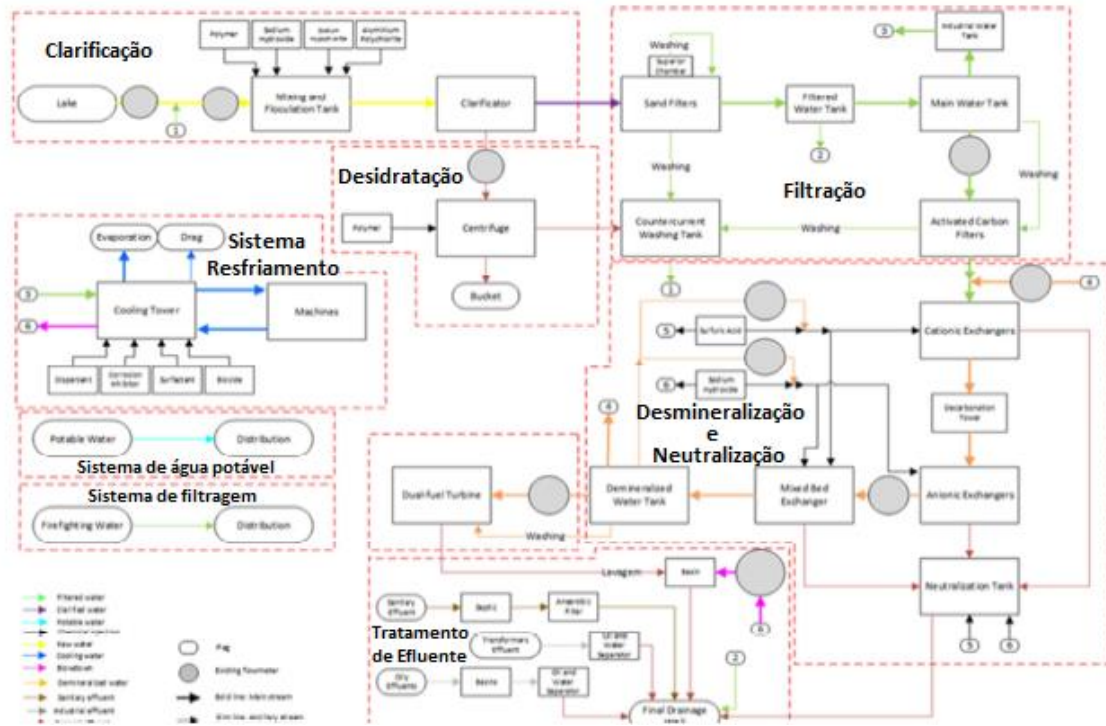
Clarificação

Polymer | Sodium hydroxide | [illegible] | Aluminium Polychloride

Lake | Mixing and Flocculation Tank | Clarificator

1

Washing

Superior chamber

Sand Filters | Filtered Water Tank | Main Water Tank | Industrial Water Tank

3

2

Washing

Washing

Desidratação

Polymer | Centrifuge | Bucket

Filtração

Countercurrent Washing Tank | Washing | Activated Carbon Filters

Sistema Resfriamento

Evaporation | Drag

3

6

Cooling Tower | Machines

Dispersant | Corrosion Inhibitor | Surfactant | Biocide

1

5 | Sulfuric Acid

6 | Sodium Hydroxide

6

Cationic Exchangers

Decarbonation Tower

4

Desmineralização e Neutralização

Potable Water | Distribution

Sistema de água potável

Sistema de filtragem

Firefighting Water | Distribution

Dual-fuel Turbine | Washing | Demineralized Water Tank | Mixed Bed Exchanger | Anionic Exchangers

Lavagem | Basin

Sanitary Effluent | Septic | Anaerobic Filter

Tratamento de Efluente

Transformers Effluent | Oil and Water Separator

Oily Effluents | Basin | Oil and Water Separator

6

2

Final Drainage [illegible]

Neutralization Tank

5 | 6

Filtered water
Clarified water
Potable water
Chemical injection
Raw water
Cooling water
Blowdown
Demineralized water
Sanitary effluent
Industrial effluent
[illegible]

Flag
Existing flowmeter
Bold line: Main stream
Slim line: Auxiliary stream